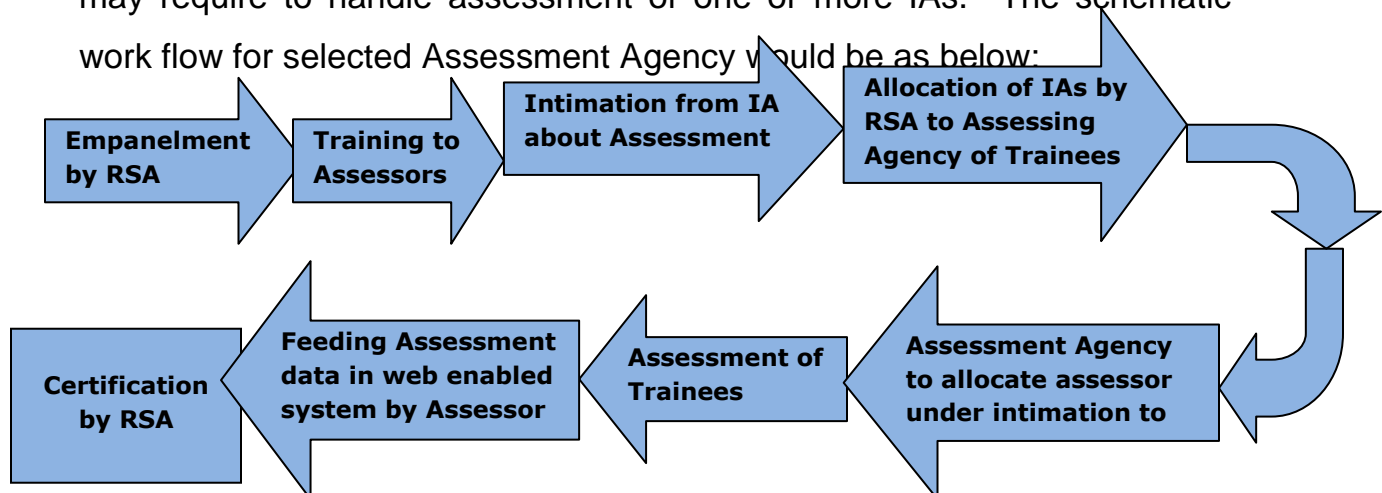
may require to handle assessment of one or more IAs. The schematic work flow for selected Assessment Agency would be as below:

Empanelment by RSA

Training to Assessors

Intimation from IA about Assessment

Allocation of IAs by RSA to Assessing Agency of Trainees

Assessment Agency to allocate assessor under intimation to

Assessment of Trainees

Feeding Assessment data in web enabled system by Assessor

Certification by RSA